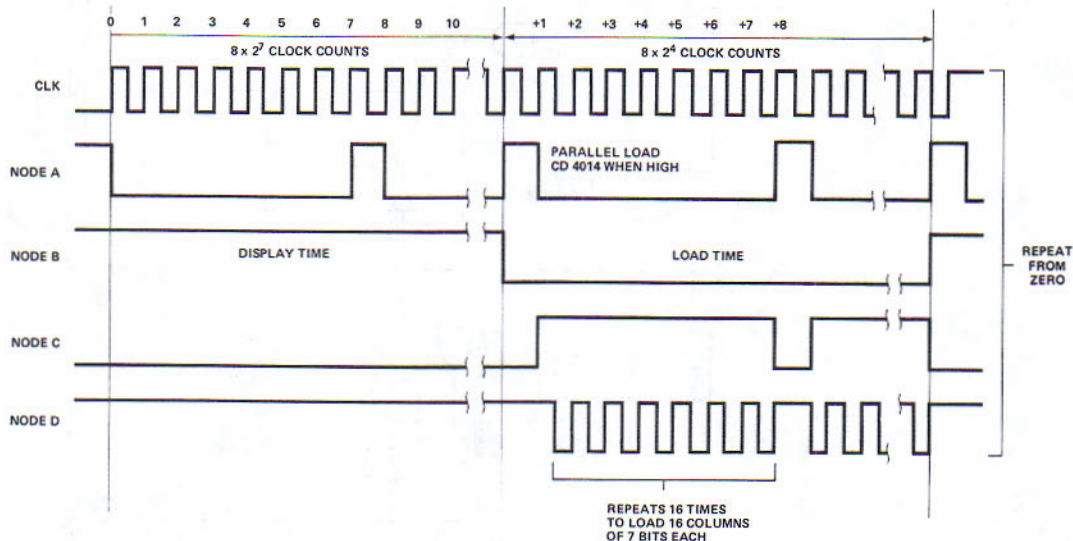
0 1 2 3 4 5 6 7 8 9 10

+1 +2 +3 +4 +5 +6 +7 +8

$8 \times 2^7$ CLOCK COUNTS

$8 \times 2^4$ CLOCK COUNTS

CLK

NODE A

PARALLEL LOAD CD 4014 WHEN HIGH

NODE B

DISPLAY TIME

LOAD TIME

REPEAT FROM ZERO

NODE C

NODE D

REPEATS 16 TIMES TO LOAD 16 COLUMNS OF 7 BITS EACH